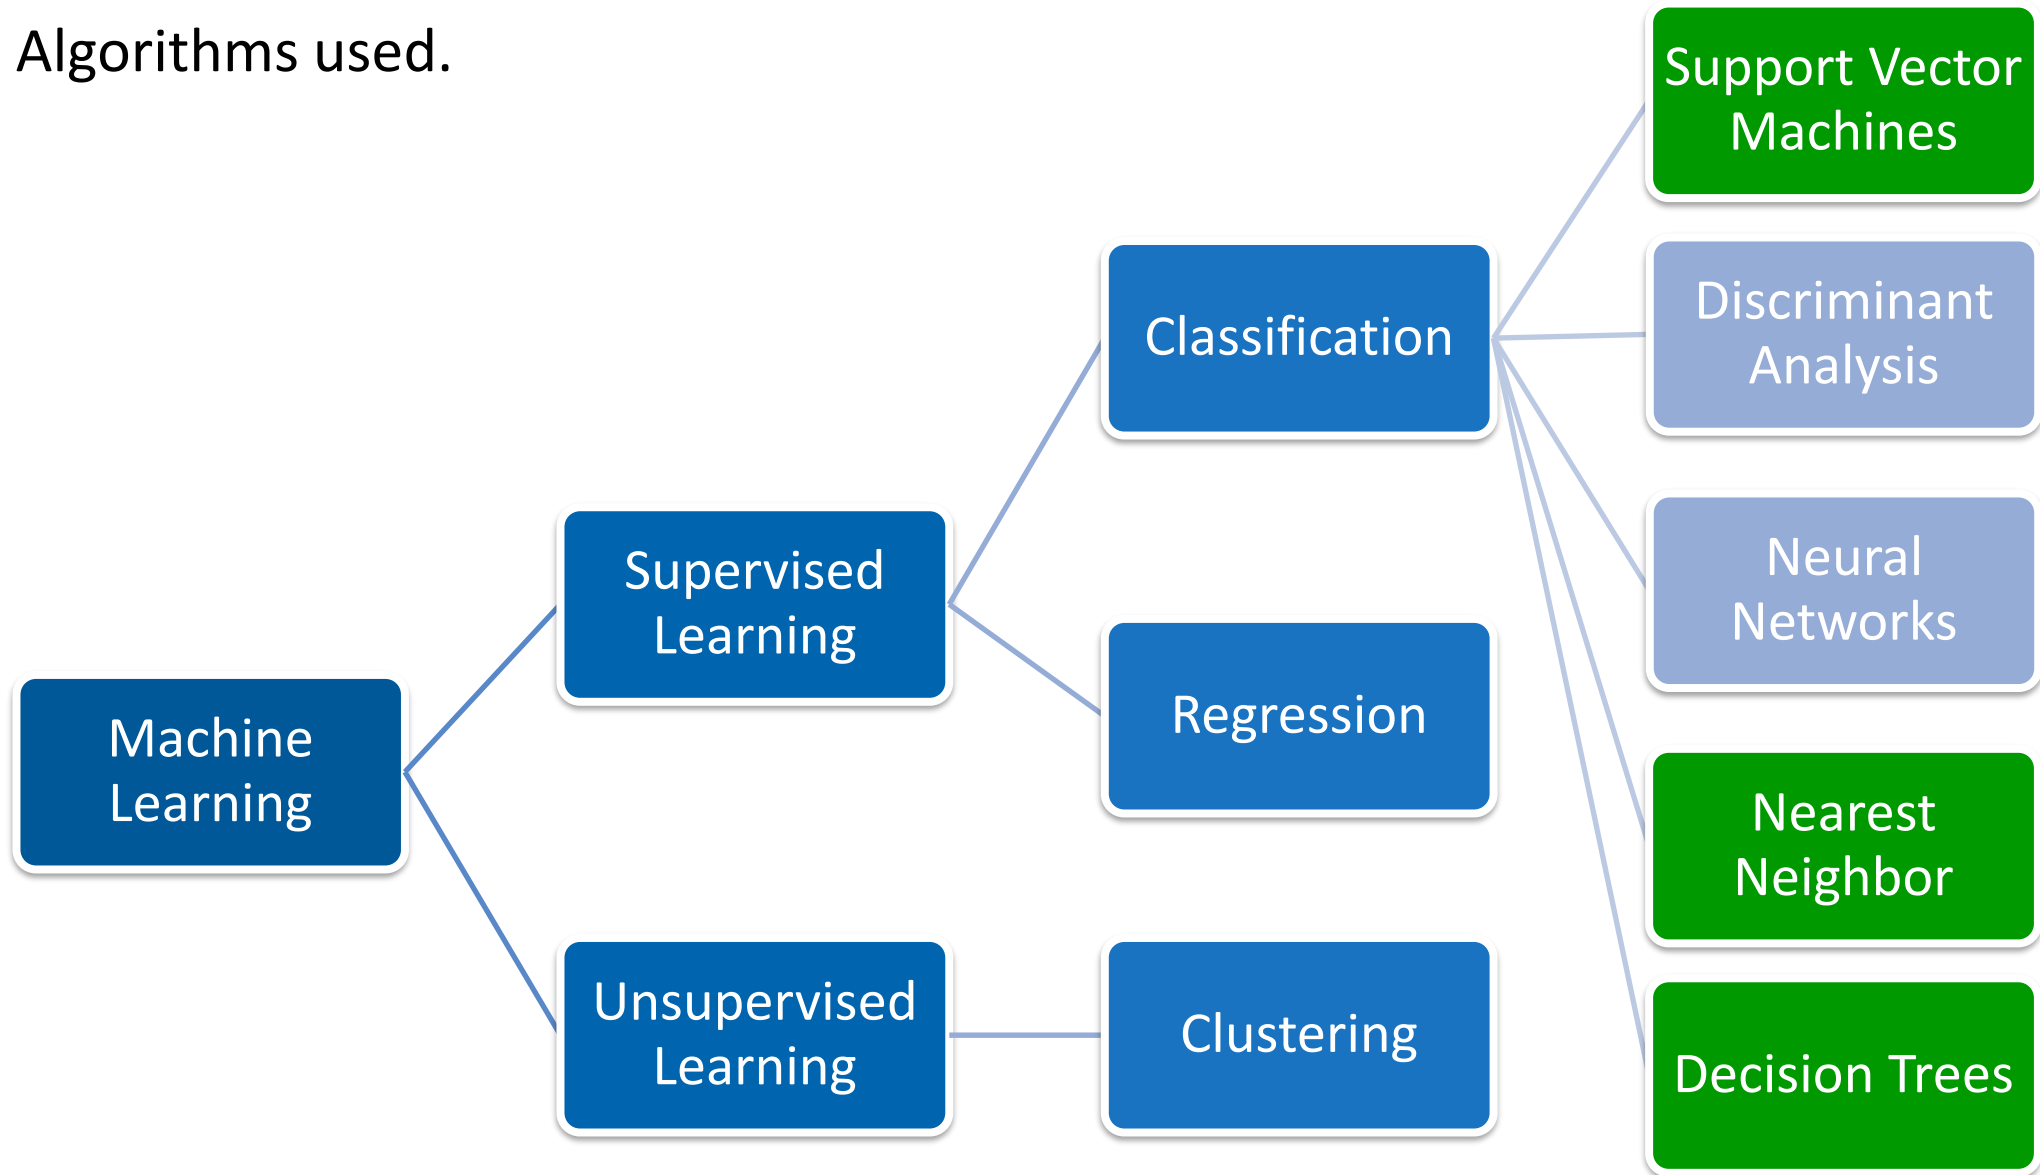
Algorithms used.

Machine Learning

Supervised Learning

Unsupervised Learning

Classification

Regression

Clustering

Support Vector Machines

Discriminant Analysis

Neural Networks

Nearest Neighbor

Decision Trees